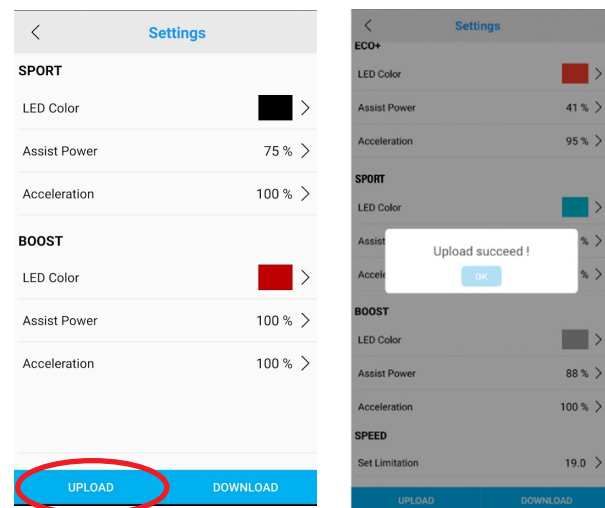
<
Settings

SPORT

LED Color >

Assist Power 75 % >

Acceleration 100 % >

BOOST

LED Color >

Assist Power 100 % >

Acceleration 100 % >

UPLOAD DOWNLOAD

<
Settings

ECO+

LED Color >

Assist Power 41 % >

Acceleration 95 % >

SPORT

LED Color >

Assist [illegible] % >

Accele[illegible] % >

Upload succeed !

OK

BOOST

LED Color >

Assist Power 88 % >

Acceleration 100 % >

SPEED

Set Limitation 19.0 >

UPLOAD DOWNLOAD